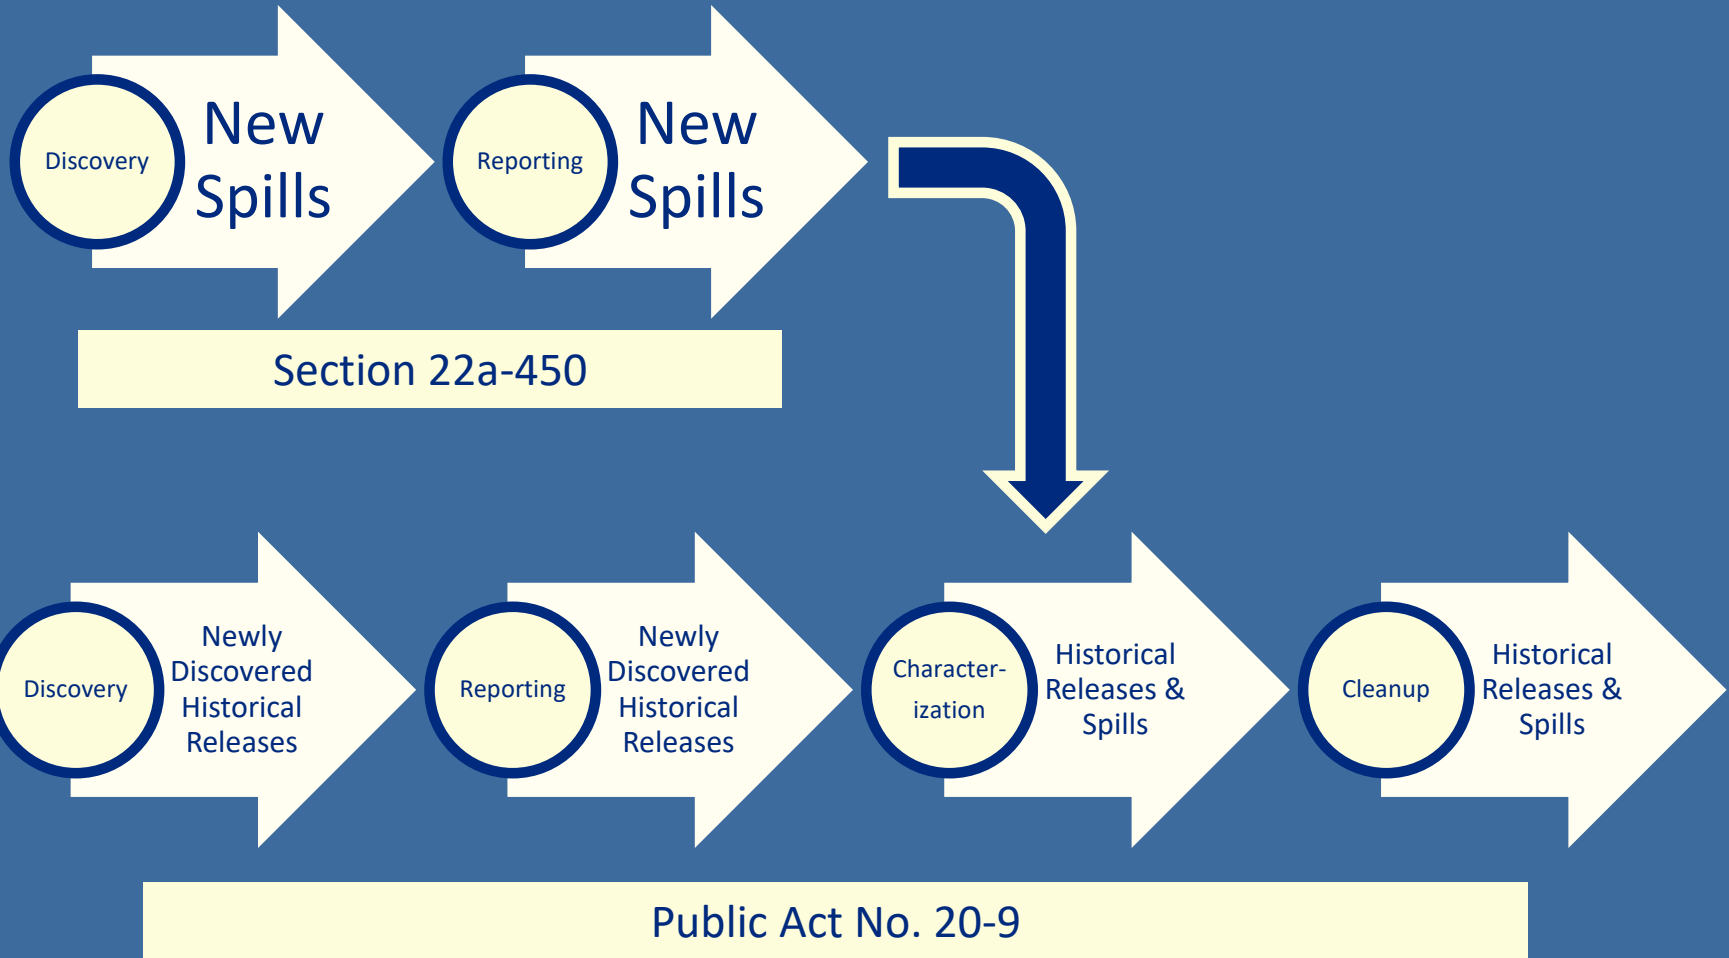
Discovery

New Spills

Reporting

New Spills

Section 22a-450

Discovery

Newly Discovered Historical Releases

Reporting

Newly Discovered Historical Releases

Character-ization

Historical Releases & Spills

Cleanup

Historical Releases & Spills

Public Act No. 20-9